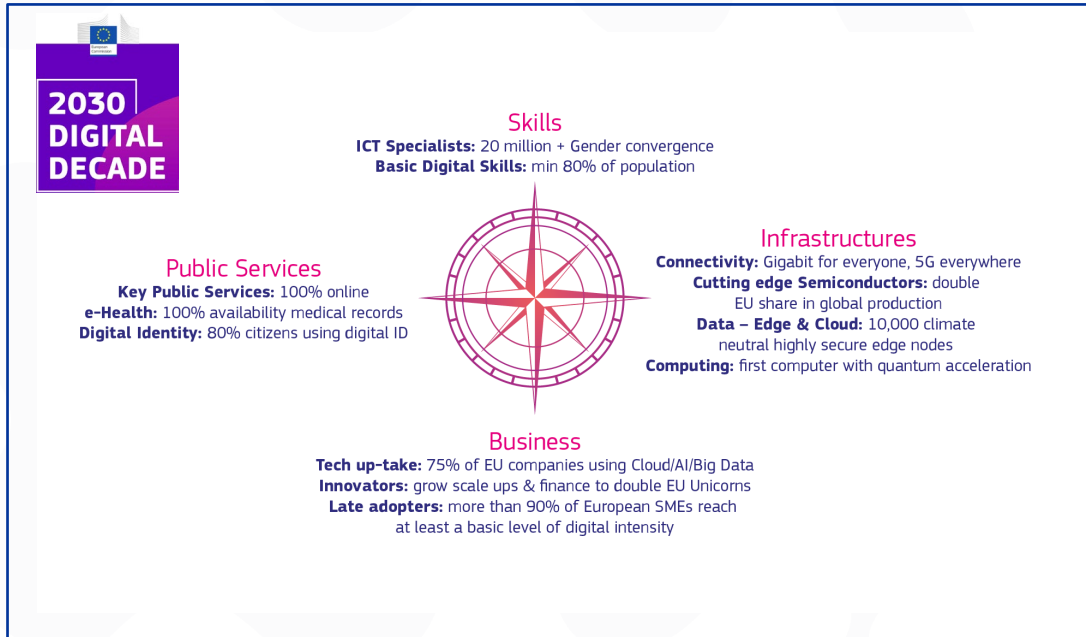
European Commission

2030 DIGITAL DECADE

Skills
ICT Specialists: 20 million + Gender convergence
Basic Digital Skills: min 80% of population

Public Services
Key Public Services: 100% online
e-Health: 100% availability medical records
Digital Identity: 80% citizens using digital ID

Infrastructures
Connectivity: Gigabit for everyone, 5G everywhere
Cutting edge Semiconductors: double EU share in global production
Data – Edge & Cloud: 10,000 climate neutral highly secure edge nodes
Computing: first computer with quantum acceleration

Business
Tech up-take: 75% of EU companies using Cloud/AI/Big Data
Innovators: grow scale ups & finance to double EU Unicorns
Late adopters: more than 90% of European SMEs reach at least a basic level of digital intensity